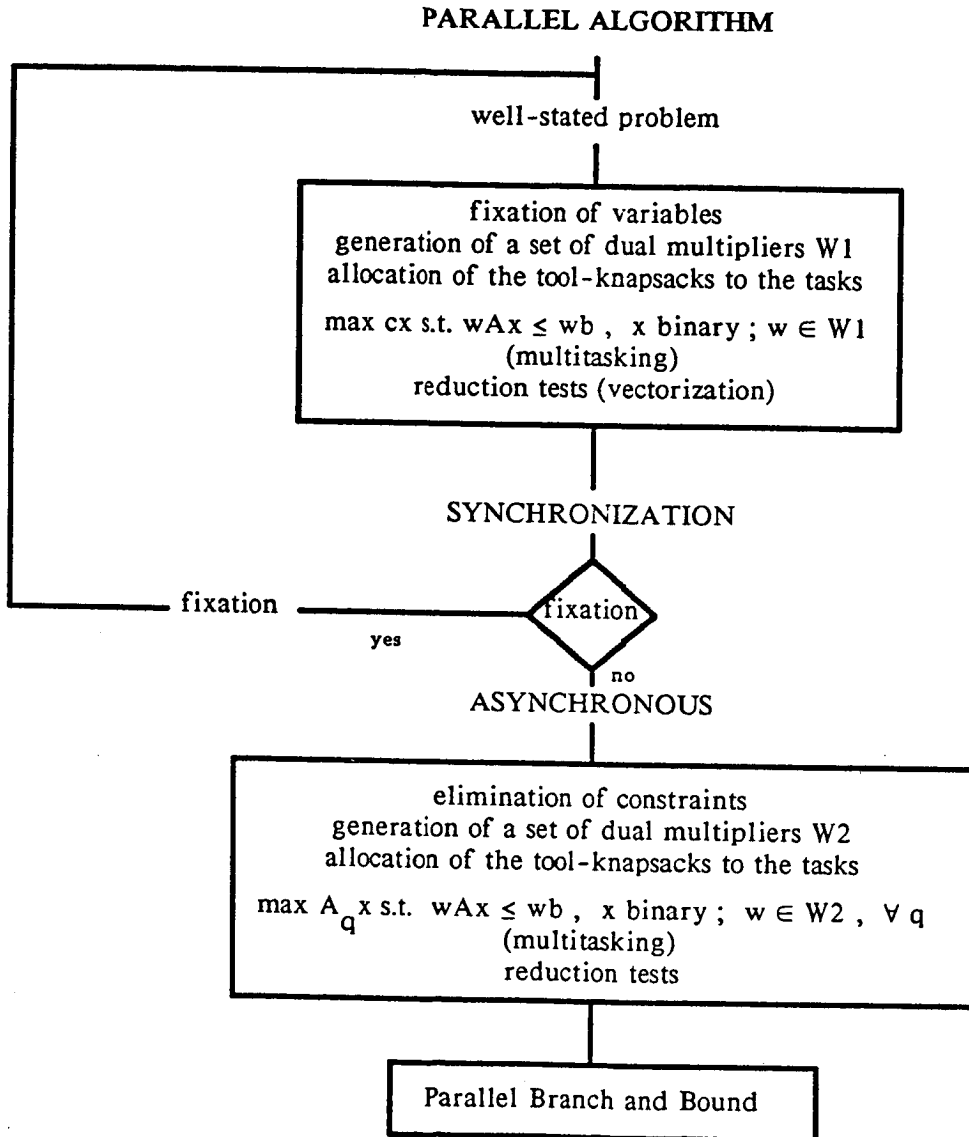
PARALLEL ALGORITHM

well-stated problem

fixation of variables
generation of a set of dual multipliers W1
allocation of the tool-knapsacks to the tasks
max cx s.t. $wAx \leq wb$ , x binary ; $w \in W1$
(multitasking)
reduction tests (vectorization)

SYNCHRONIZATION

fixation

fixation

yes

no

ASYNCHRONOUS

elimination of constraints
generation of a set of dual multipliers W2
allocation of the tool-knapsacks to the tasks
max $A_q x$ s.t. $wAx \leq wb$ , x binary ; $w \in W2$ , $\forall q$
(multitasking)
reduction tests

Parallel Branch and Bound